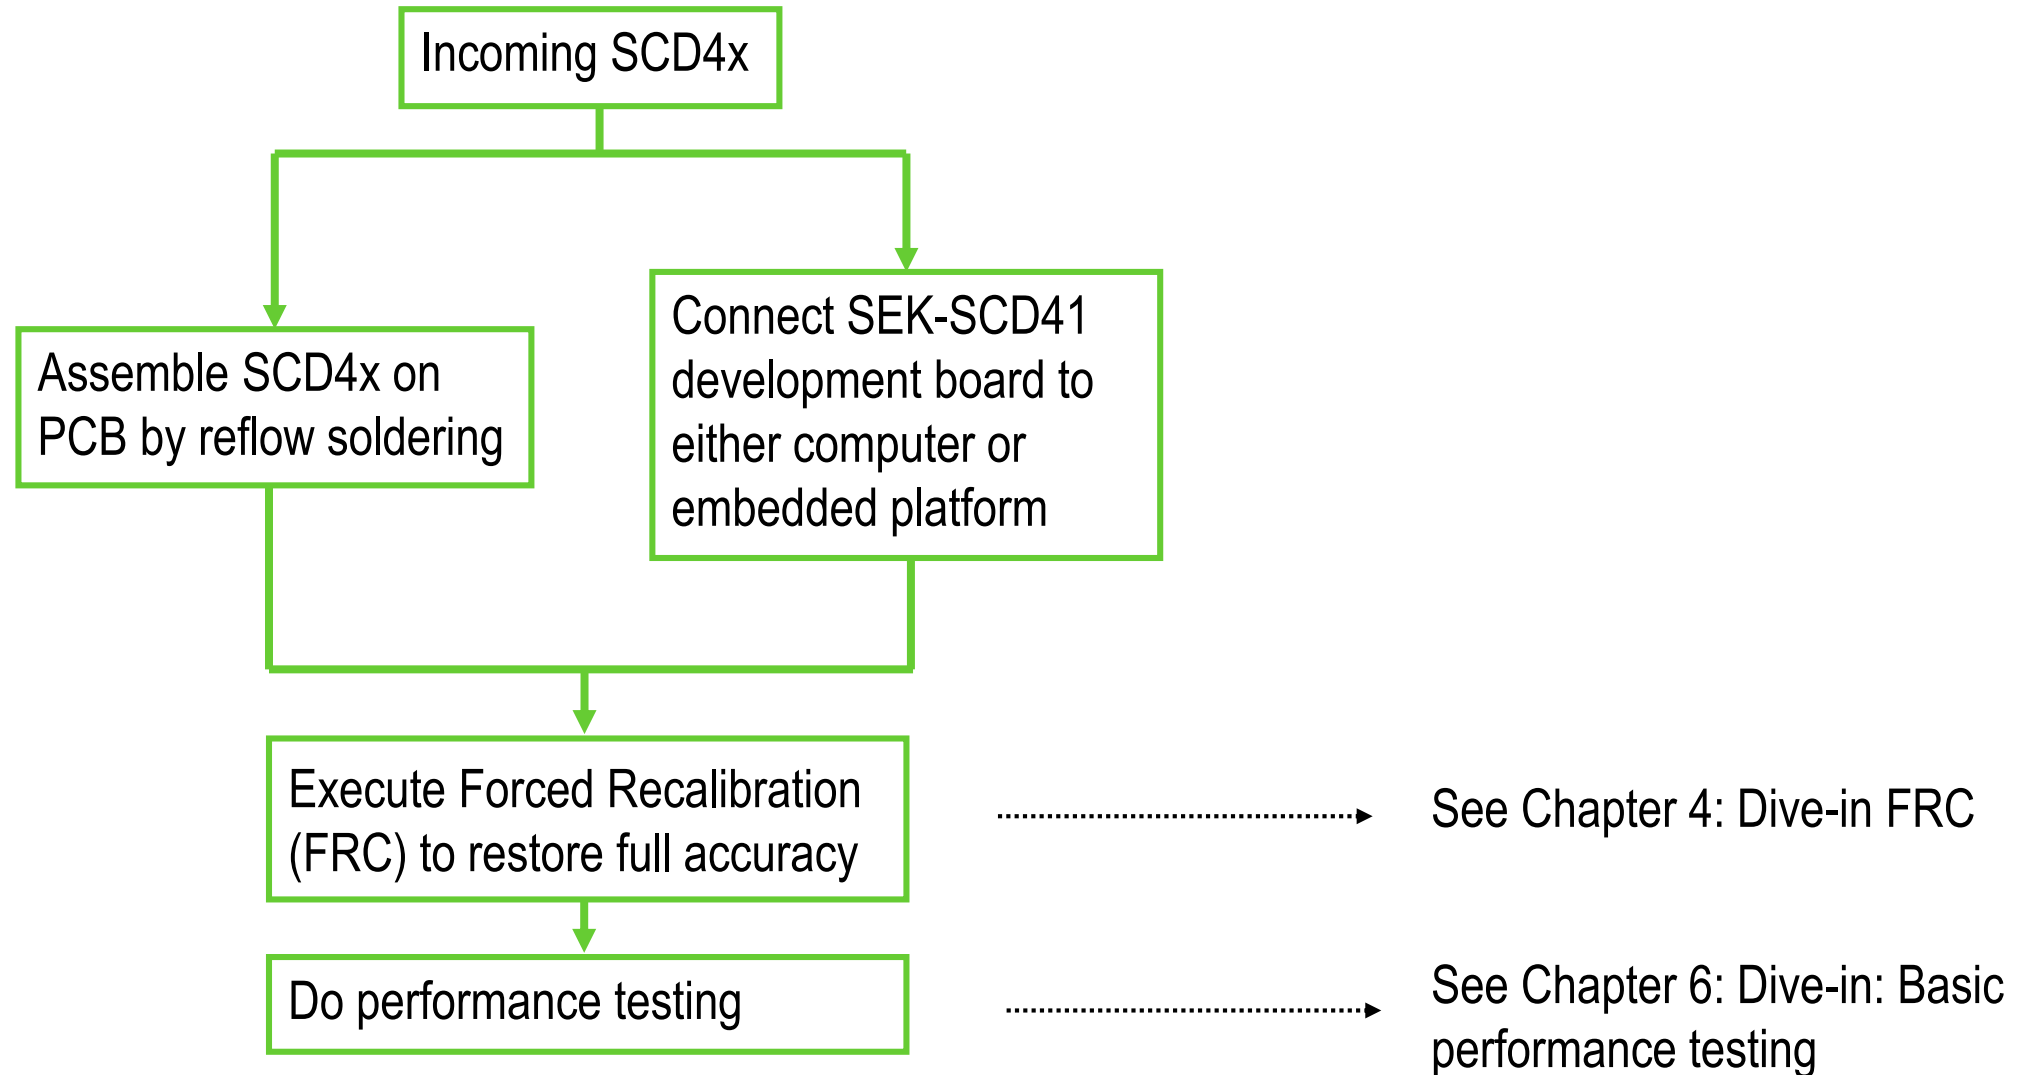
Incoming SCD4x

Assemble SCD4x on PCB by reflow soldering

Connect SEK-SCD41 development board to either computer or embedded platform

Execute Forced Recalibration (FRC) to restore full accuracy

See Chapter 4: Dive-in FRC

Do performance testing

See Chapter 6: Dive-in: Basic performance testing